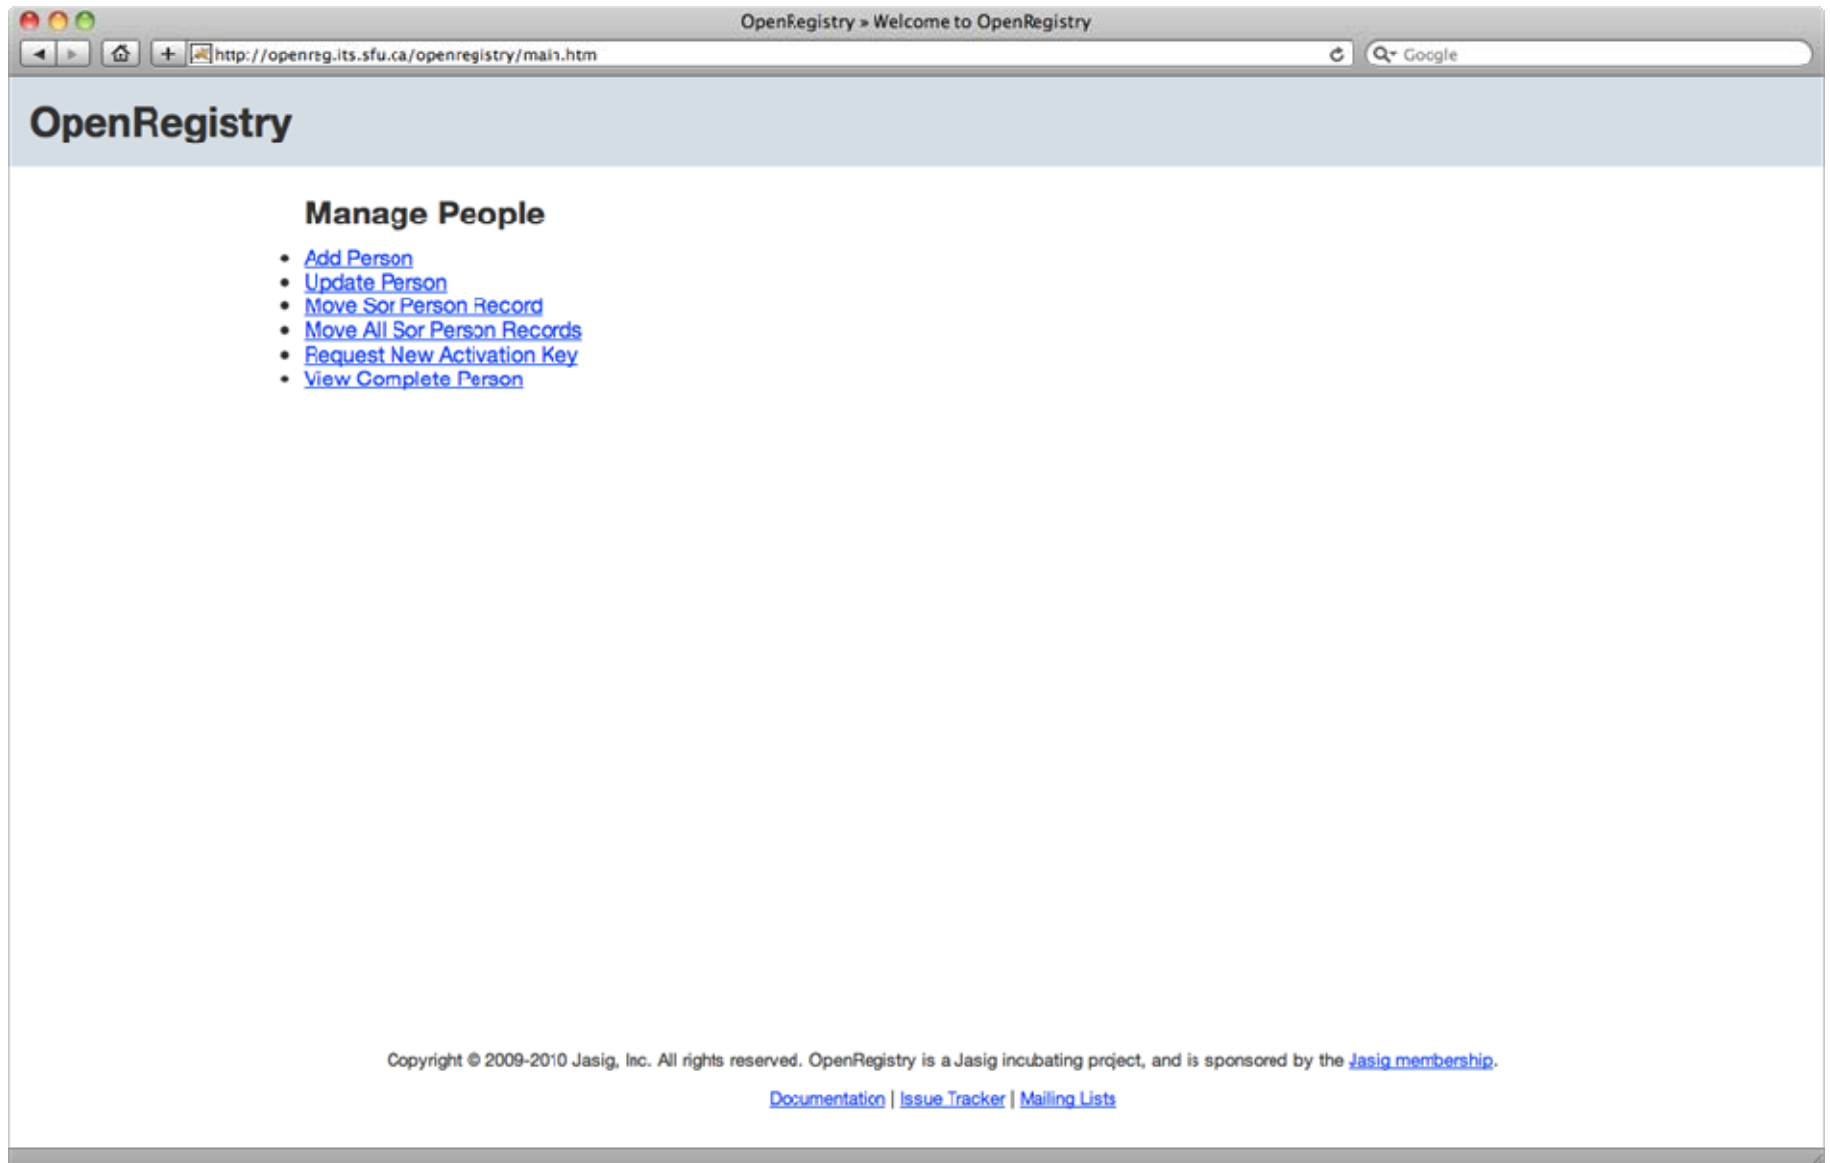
OpenRegistry » Welcome to OpenRegistry

http://openreg.its.sfu.ca/openregistry/main.htm

Google

OpenRegistry

Manage People

- Add Person
- Update Person
- Move Sor Person Record
- Move All Sor Person Records
- Request New Activation Key
- View Complete Person

Copyright © 2009-2010 Jasig, Inc. All rights reserved. OpenRegistry is a Jasig incubating project, and is sponsored by the Jasig membership.

Documentation | Issue Tracker | Mailing Lists